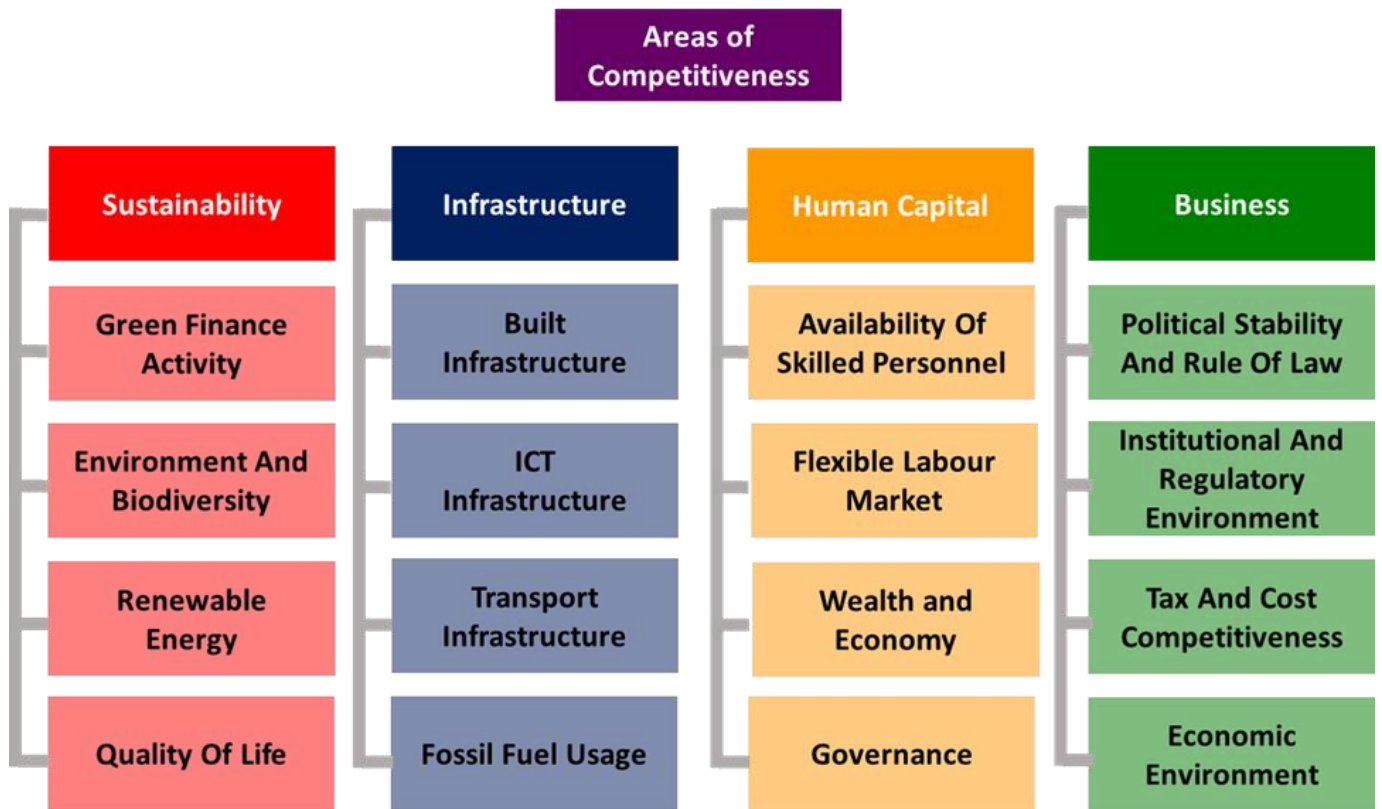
Areas of Competitiveness

Sustainability

Green Finance Activity

Environment And Biodiversity

Renewable Energy

Quality Of Life

Infrastructure

Built Infrastructure

ICT Infrastructure

Transport Infrastructure

Fossil Fuel Usage

Human Capital

Availability Of Skilled Personnel

Flexible Labour Market

Wealth and Economy

Governance

Business

Political Stability And Rule Of Law

Institutional And Regulatory Environment

Tax And Cost Competitiveness

Economic Environment